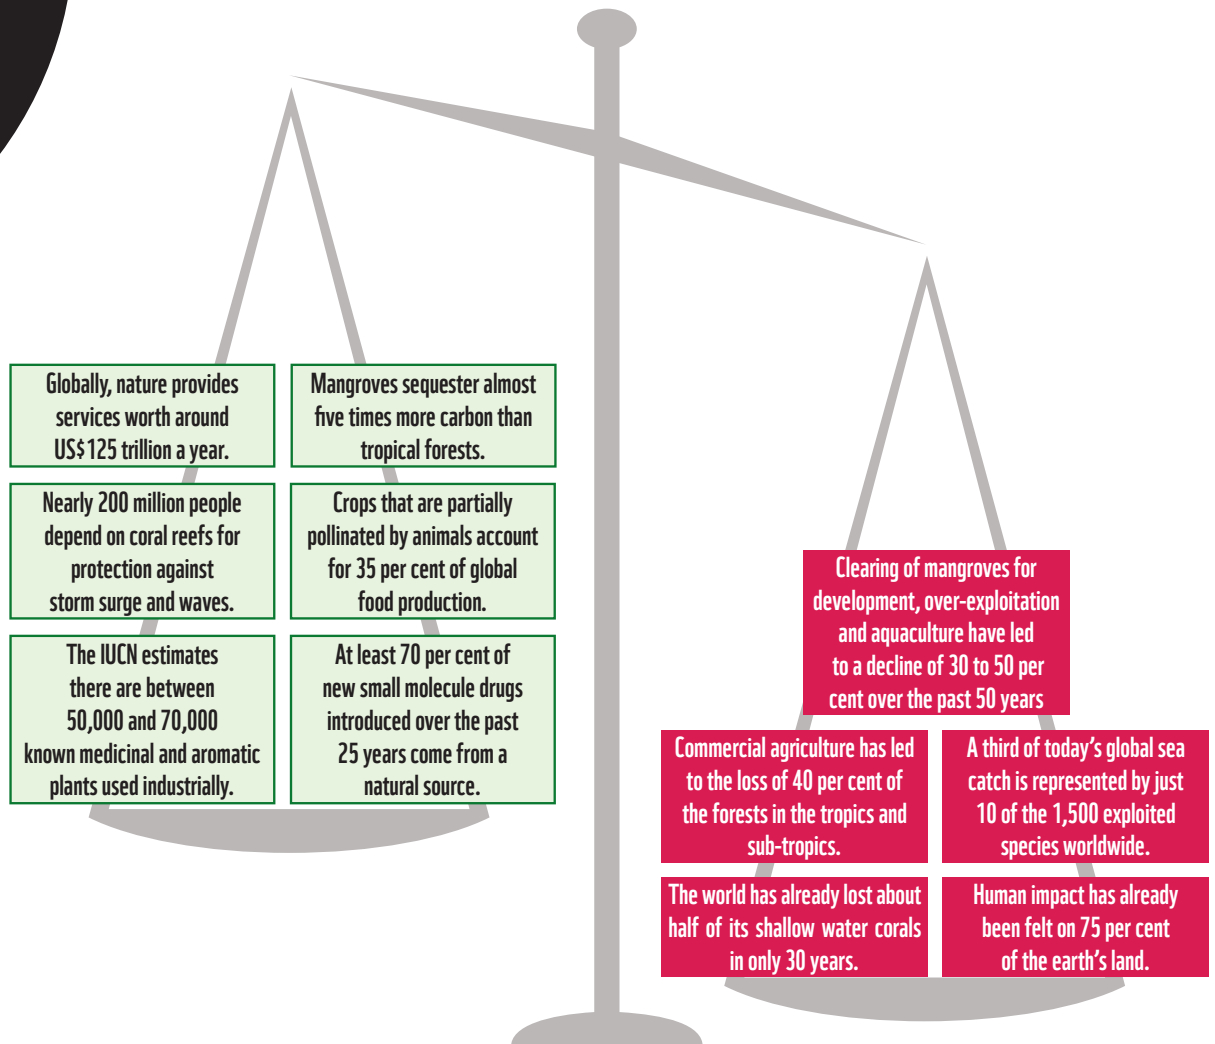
Globally, nature provides services worth around US$125 trillion a year.

Mangroves sequester almost five times more carbon than tropical forests.

Nearly 200 million people depend on coral reefs for protection against storm surge and waves.

Crops that are partially pollinated by animals account for 35 per cent of global food production.

The IUCN estimates there are between 50,000 and 70,000 known medicinal and aromatic plants used industrially.

At least 70 per cent of new small molecule drugs introduced over the past 25 years come from a natural source.

Clearing of mangroves for development, over-exploitation and aquaculture have led to a decline of 30 to 50 per cent over the past 50 years

Commercial agriculture has led to the loss of 40 per cent of the forests in the tropics and sub-tropics.

A third of today's global sea catch is represented by just 10 of the 1,500 exploited species worldwide.

The world has already lost about half of its shallow water corals in only 30 years.

Human impact has already been felt on 75 per cent of the earth's land.